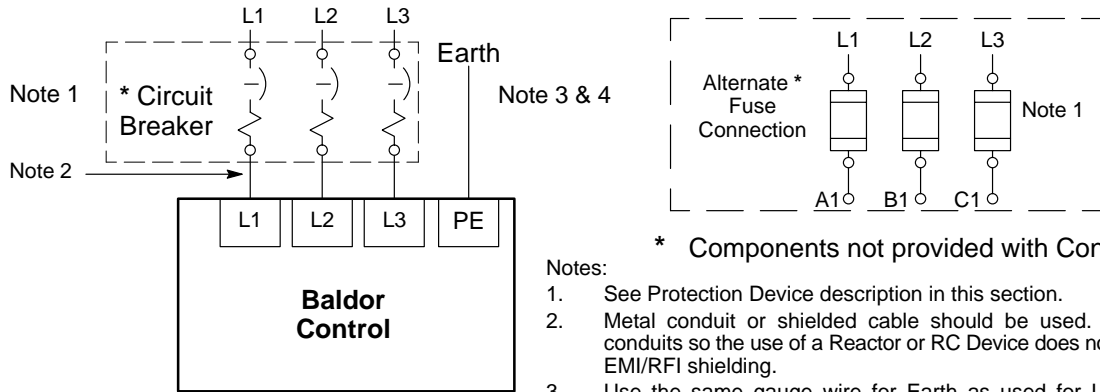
L1 L2 L3

Earth

Note 1

* Circuit Breaker

Note 3 & 4

Note 2

L1 L2 L3 PE

Baldor Control

Alternate * Fuse Connection

L1 L2 L3

Note 1

A1 B1 C1

* Components not provided with Con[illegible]

Notes:

1. See Protection Device description in this section.

2. Metal conduit or shielded cable should be used. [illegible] conduits so the use of a Reactor or RC Device does no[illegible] EMI/RFI shielding.

3. Use the same gauge wire for Earth as used for L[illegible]